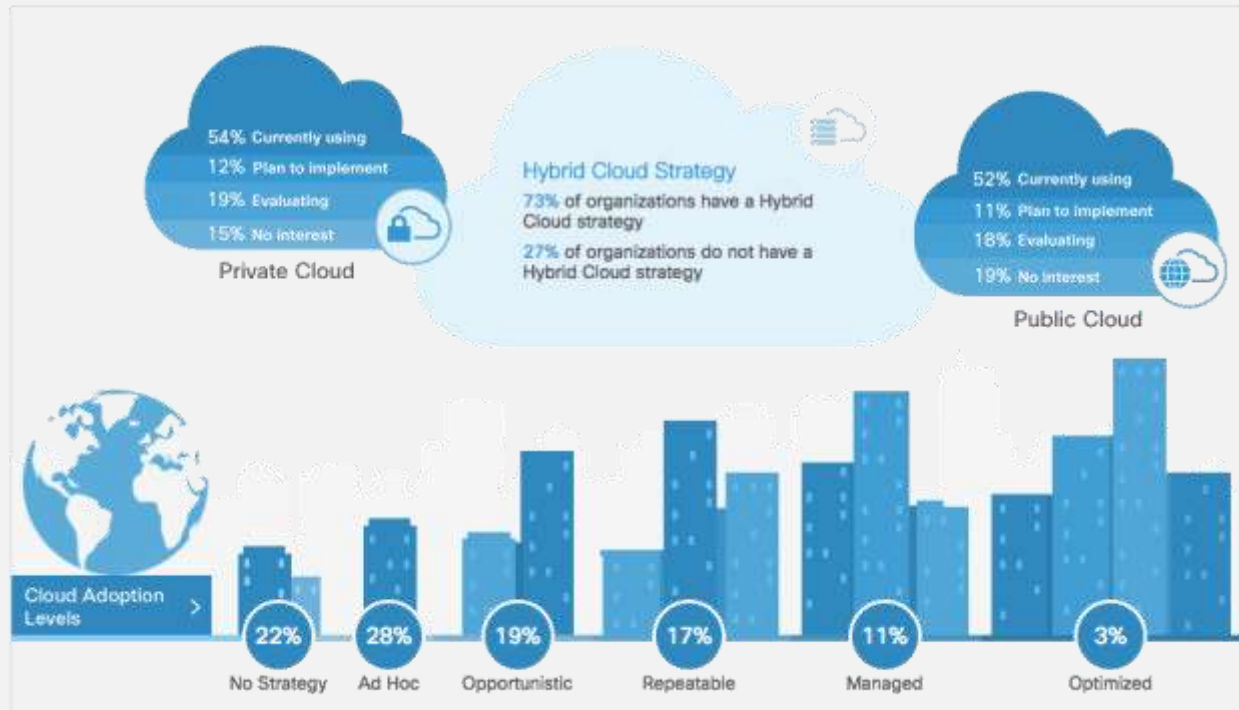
54% Currently using
12% Plan to implement
19% Evaluating
15% No interest

Private Cloud

Hybrid Cloud Strategy
73% of organizations have a Hybrid Cloud strategy
27% of organizations do not have a Hybrid Cloud strategy

52% Currently using
11% Plan to implement
18% Evaluating
19% No interest

Public Cloud

Cloud Adoption Levels >

22%
No Strategy

28%
Ad Hoc

19%
Opportunistic

17%
Repeatable

11%
Managed

3%
Optimized